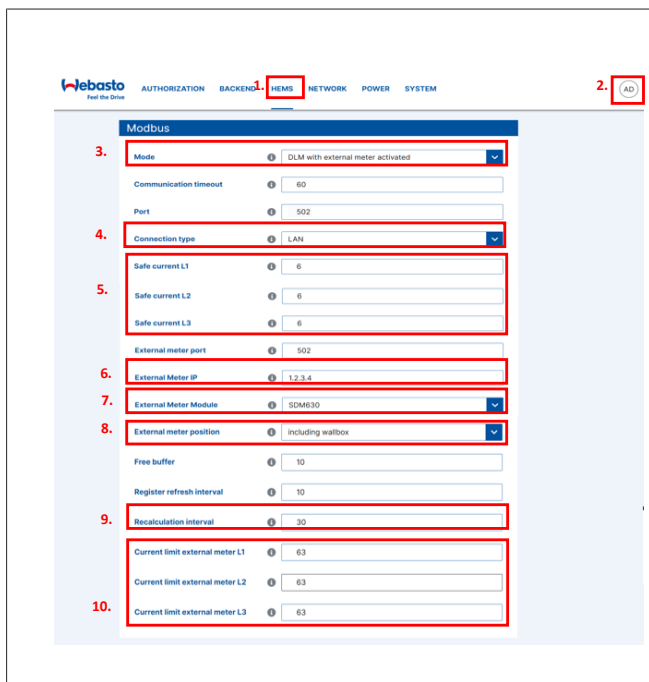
Webasto
Feel the Drive

AUTHORIZATION BACKEND 1. HEMS NETWORK POWER SYSTEM 2. AD

Modbus

3. Mode DLM with external meter activated

Communication timeout 60

Port 502

4. Connection type LAN

5. Safe current L1 6

Safe current L2 6

Safe current L3 6

External meter port 502

6. External Meter IP 1.2.3.4

7. External Meter Module SDM630

8. External meter position including wallbox

Free buffer 10

Register refresh interval 10

9. Recalculation interval 30

Current limit external meter L1 63

Current limit external meter L2 63

10. Current limit external meter L3 63